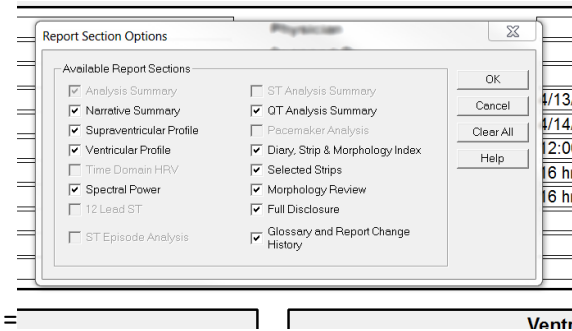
Report Section Options

Available Report Sections

Analysis Summary
Narrative Summary
Supraventricular Profile
Ventricular Profile
Time Domain HRV
Spectral Power
12 Lead ST
ST Episode Analysis

ST Analysis Summary
QT Analysis Summary
Pacemaker Analysis
Diary, Strip & Morphology Index
Selected Strips
Morphology Review
Full Disclosure
Glossary and Report Change History

OK
Cancel
Clear All
Help

Physician

4/13
4/14
12:0
16 h
16 h

Ventr